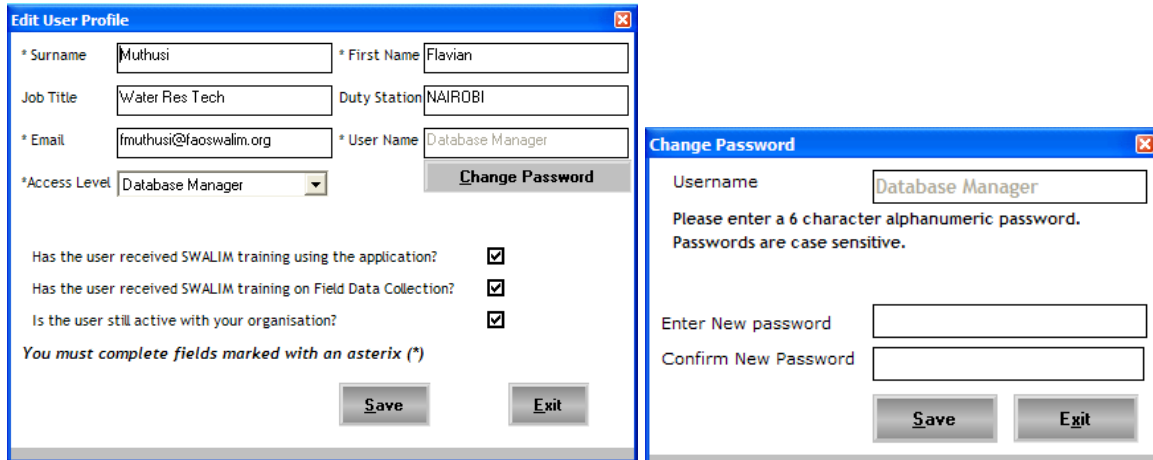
Edit User Profile

* Surname Muthusi
* First Name Flavian
Job Title Water Res Tech
Duty Station NAIROBI
* Email fmuthusi@faoswalim.org
* User Name Database Manager
*Access Level Database Manager
Change Password

Has the user received SWALIM training using the application?
Has the user received SWALIM training on Field Data Collection?
Is the user still active with your organisation?

You must complete fields marked with an asterix (*)

Save
Exit

Change Password

Username Database Manager

Please enter a 6 character alphanumeric password.
Passwords are case sensitive.

Enter New password
Confirm New Password

Save
Exit